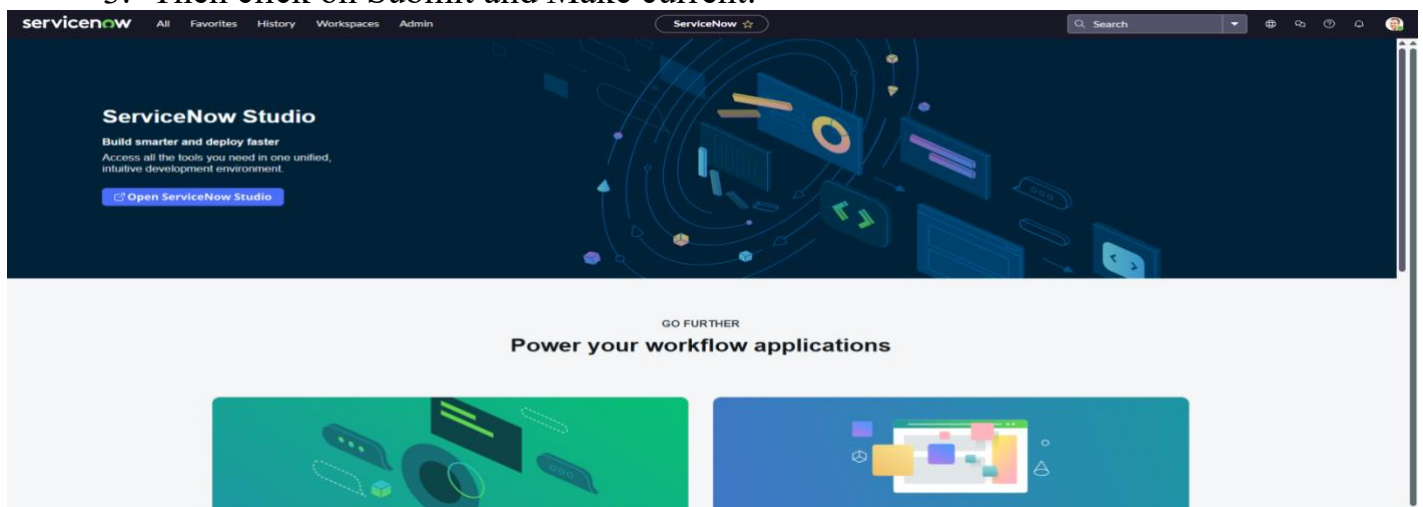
5. Then click on Submit and Make current.

servicenow All Favorites History Workspaces Admin

ServiceNow ☆

Search

ServiceNow Studio

Build smarter and deploy faster

Access all the tools you need in one unified, intuitive development environment.

Open ServiceNow Studio

GO FURTHER

Power your workflow applications